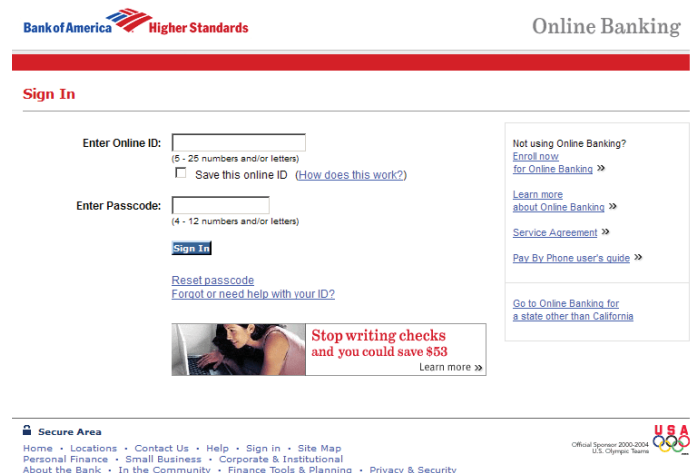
Bank of America Higher Standards

Online Banking

Sign In

Enter Online ID:
(5 - 25 numbers and/or letters)
Save this online ID (How does this work?)

Enter Passcode:
(4 - 12 numbers and/or letters)

Sign In

Reset passcode
Forgot or need help with your ID?

Stop writing checks
and you could save $53
Learn more »

Not using Online Banking?
Enroll now
for Online Banking »

Learn more
about Online Banking »

Service Agreement »

Pay By Phone user's guide »

Go to Online Banking for
a state other than California

Secure Area

Home • Locations • Contact Us • Help • Sign in • Site Map
Personal Finance • Small Business • Corporate & Institutional
About the Bank • In the Community • Finance Tools & Planning • Privacy & Security

Official Sponsor 2000-2004
U.S. Olympic Teams

USA